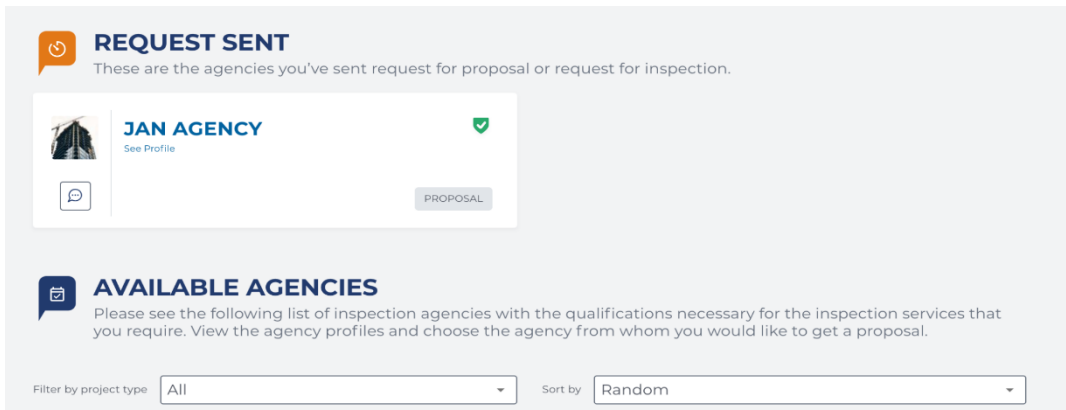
REQUEST SENT
These are the agencies you've sent request for proposal or request for inspection.

JAN AGENCY
See Profile

PROPOSAL

AVAILABLE AGENCIES
Please see the following list of inspection agencies with the qualifications necessary for the inspection services that you require. View the agency profiles and choose the agency from whom you would like to get a proposal.

Filter by project type All

Sort by Random